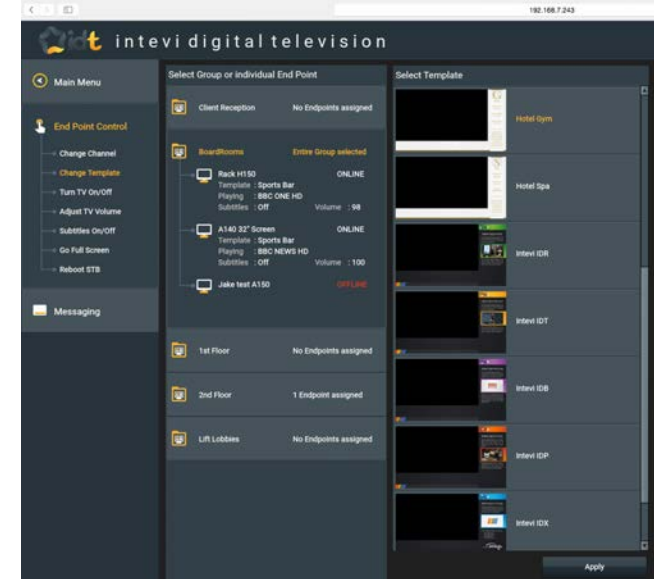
192.168.7.243

idt intevi digital television

Main Menu

End Point Control

Change Channel
Change Template
Turn TV On/Off
Adjust TV Volume
Subtitles On/Off
Go Full Screen
Reboot STB

Messaging

Select Group or individual End Point

Client Reception No Endpoints assigned

BoardRooms Entire Group selected

Rack H150 ONLINE
Template : Sports Bar
Playing : BBC ONE HD
Subtitles : Off Volume : 98

A140 32" Screen ONLINE
Template : Sports Bar
Playing : BBC NEWS HD
Subtitles : Off Volume : 100

Jake test A150 OFFLINE

1st Floor No Endpoints assigned

2nd Floor 1 Endpoint assigned

Lift Lobbies No Endpoints assigned

Select Template

Hotel Gym

Hotel Spa

Intevi IDR

Intevi IDT

Intevi IDB

Intevi IDP

Intevi IDX

Apply